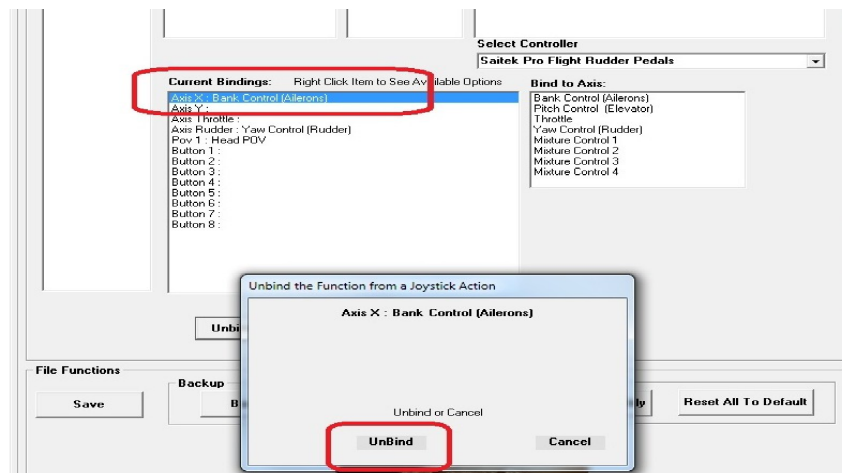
Select Controller
Saitek Pro Flight Rudder Pedals

Current Bindings: Right Click Item to See Available Options
Axis X : Bank Control (Ailerons)
Axis Y :
Axis Throttle :
Axis Rudder : Yaw Control (Rudder)
Pov 1 : Head POV
Button 1 :
Button 2 :
Button 3 :
Button 4 :
Button 5 :
Button 6 :
Button 7 :
Button 8 :

Bind to Axis:
Bank Control (Ailerons)
Pitch Control (Elevator)
Throttle
Yaw Control (Rudder)
Mixture Control 1
Mixture Control 2
Mixture Control 3
Mixture Control 4

Unbi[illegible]

File Functions
Save
Backup
B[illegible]
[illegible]ly
Reset All To Default

Unbind the Function from a Joystick Action
Axis X : Bank Control (Ailerons)
Unbind or Cancel
UnBind
Cancel